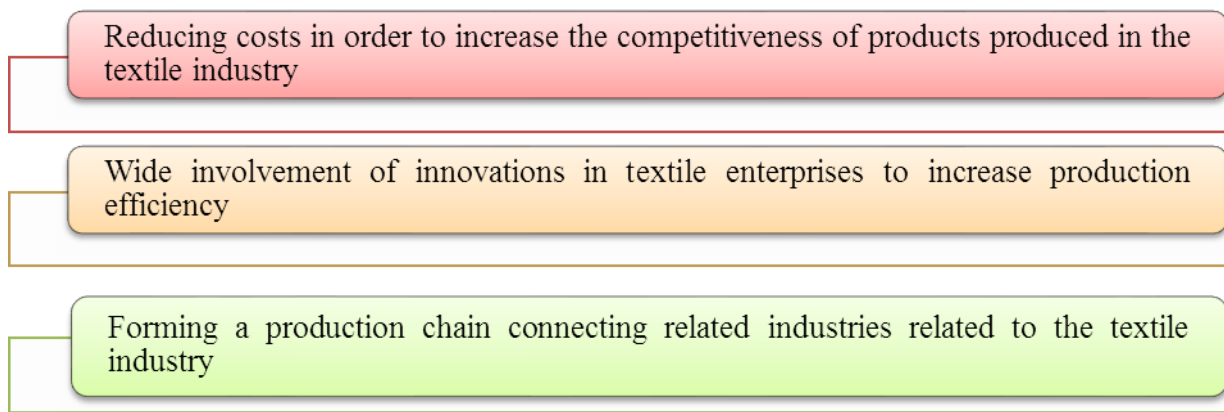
Reducing costs in order to increase the competitiveness of products produced in the textile industry

Wide involvement of innovations in textile enterprises to increase production efficiency

Forming a production chain connecting related industries related to the textile industry